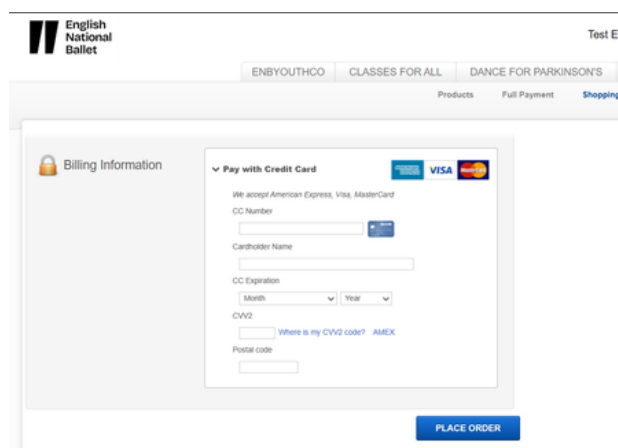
English National Ballet

Test E

ENBYOUTHCO CLASSES FOR ALL DANCE FOR PARKINSON'S

Products Full Payment Shoppin

Billing Information

Pay with Credit Card

VISA

We accept American Express, Visa, MasterCard

CC Number

Cardholder Name

CC Expiration

Month Year

CVV2

Where is my CVV2 code? AMEX

Postal code

PLACE ORDER